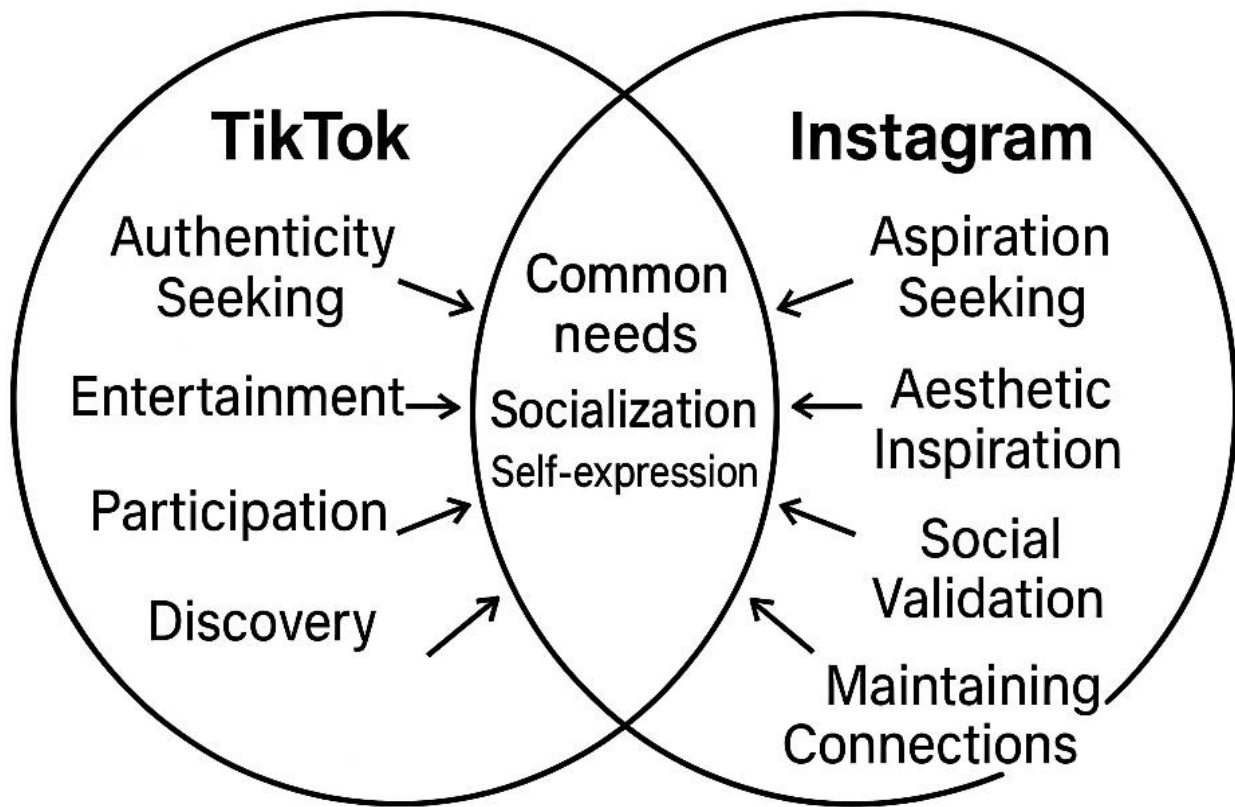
TikTok

Authenticity Seeking

Entertainment

Participation

Discovery

Common needs

Socialization

Self-expression

Instagram

Aspiration Seeking

Aesthetic Inspiration

Social Validation

Maintaining Connections